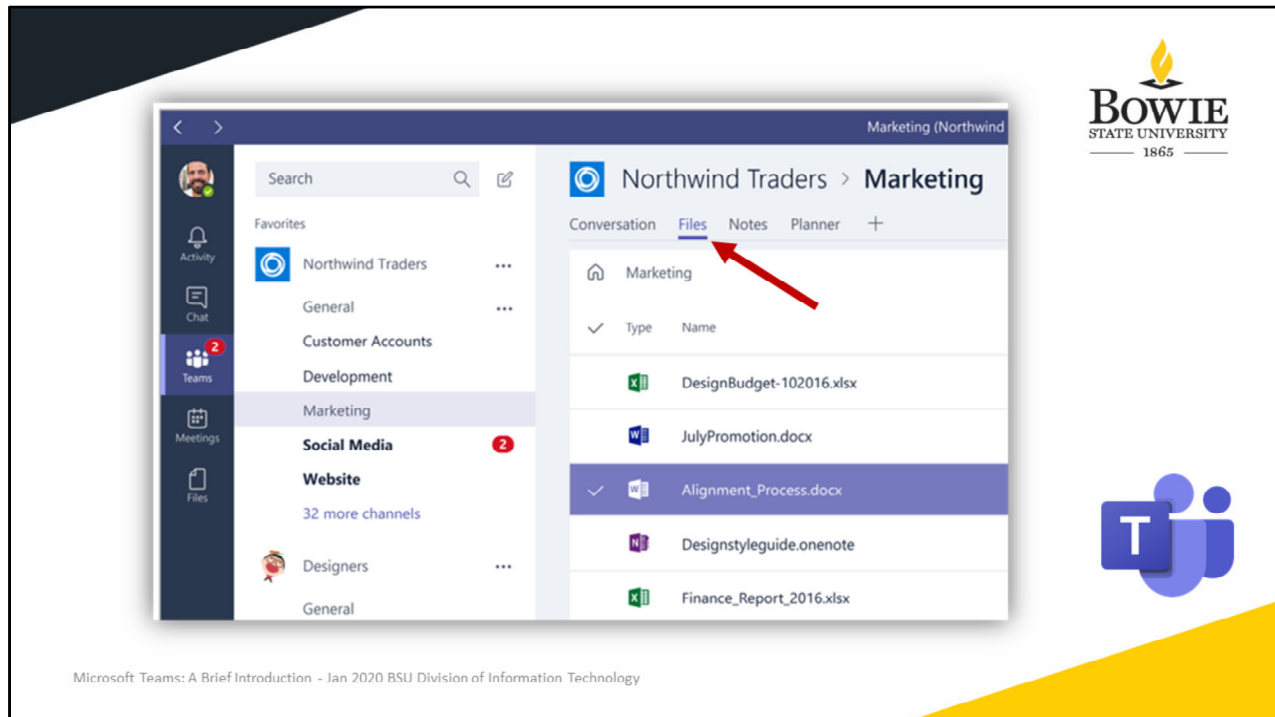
Marketing (Northwind

Search

Favorites

Northwind Traders

General

Customer Accounts

Development

Marketing

Social Media 2

Website

32 more channels

Designers

General

Activity

Chat

2

Teams

Meetings

Files

Northwind Traders > Marketing

Conversation Files Notes Planner +

Marketing

Type Name

DesignBudget-102016.xlsx

JulyPromotion.docx

Alignment_Process.docx

Designstyleguide.onenote

Finance_Report_2016.xlsx

BOWIE
STATE UNIVERSITY
1865

Microsoft Teams: A Brief Introduction - Jan 2020 BSU Division of Information Technology